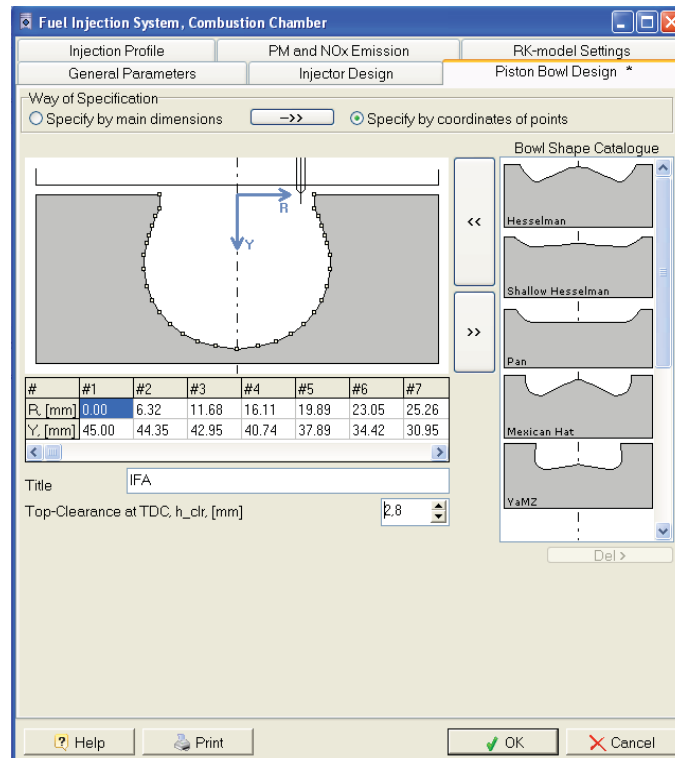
Fuel Injection System, Combustion Chamber

Injection Profile | PM and NOx Emission | RK-model Settings
General Parameters | Injector Design | Piston Bowl Design *

Way of Specification
Specify by main dimensions
—>>
Specify by coordinates of points

Bowl Shape Catalogue

R
Y

<<
>>

Hesselman
Shallow Hesselman
Pan
Mexican Hat
YaMZ

| # | #1 | #2 | #3 | #4 | #5 | #6 | #7 |
|---|---|---|---|---|---|---|---|
| R, [mm] | 0.00 | 6.32 | 11.68 | 16.11 | 19.89 | 23.05 | 25.26 |
| Y, [mm] | 45.00 | 44.35 | 42.95 | 40.74 | 37.89 | 34.42 | 30.95 |

Title IFA

Top-Clearance at TDC, h_clr, [mm] 2,8

Del >

Help
Print
OK
Cancel